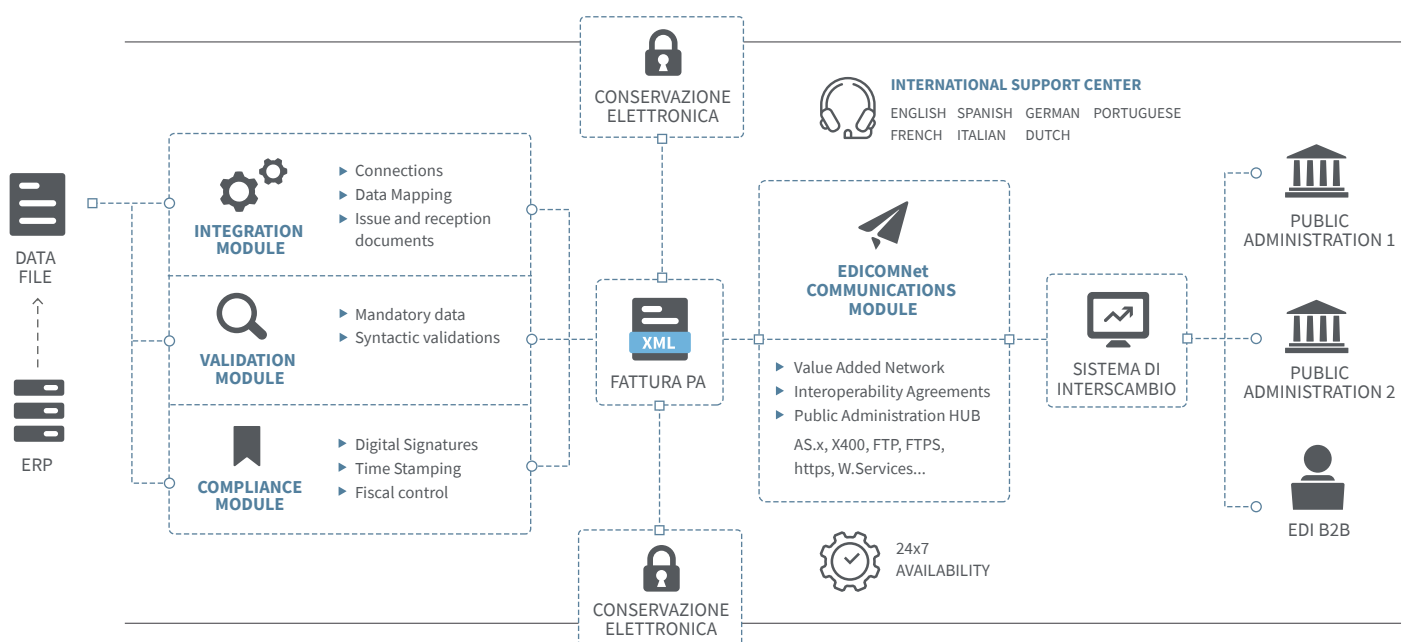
CONSERVAZIONE ELETTRONICA

INTERNATIONAL SUPPORT CENTER
ENGLISH SPANISH GERMAN PORTUGUESE
FRENCH ITALIAN DUTCH

DATA FILE

ERP

INTEGRATION MODULE
▸ Connections
▸ Data Mapping
▸ Issue and reception documents

VALIDATION MODULE
▸ Mandatory data
▸ Syntactic validations

COMPLIANCE MODULE
▸ Digital Signatures
▸ Time Stamping
▸ Fiscal control

XML
FATTURA PA

EDICOMNet COMMUNICATIONS MODULE
▸ Value Added Network
▸ Interoperability Agreements
▸ Public Administration HUB
AS.x, X400, FTP, FTPS, https, W.Services...

SISTEMA DI INTERSCAMBIO

PUBLIC ADMINISTRATION 1

PUBLIC ADMINISTRATION 2

EDI B2B

24x7 AVAILABILITY

CONSERVAZIONE ELETTRONICA